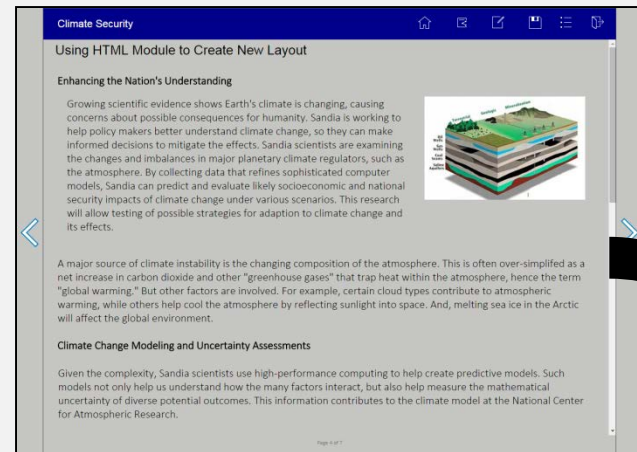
Climate Security

Using HTML Module to Create New Layout

Enhancing the Nation's Understanding

Growing scientific evidence shows Earth's climate is changing, causing concerns about possible consequences for humanity. Sandia is working to help policy makers better understand climate change, so they can make informed decisions to mitigate the effects. Sandia scientists are examining the changes and imbalances in major planetary climate regulators, such as the atmosphere. By collecting data that refines sophisticated computer models, Sandia can predict and evaluate likely socioeconomic and national security impacts of climate change under various scenarios. This research will allow testing of possible strategies for adaption to climate change and its effects.

A major source of climate instability is the changing composition of the atmosphere. This is often over-simplifed as a net increase in carbon dioxide and other "greenhouse gases" that trap heat within the atmosphere, hence the term "global warming." But other factors are involved. For example, certain cloud types contribute to atmospheric warming, while others help cool the atmosphere by reflecting sunlight into space. And, melting sea ice in the Arctic will affect the global environment.

Climate Change Modeling and Uncertainty Assessments

Given the complexity, Sandia scientists use high-performance computing to help create predictive models. Such models not only help us understand how the many factors interact, but also help measure the mathematical uncertainty of diverse potential outcomes. This information contributes to the climate model at the National Center for Atmospheric Research.

Page 4 of 7